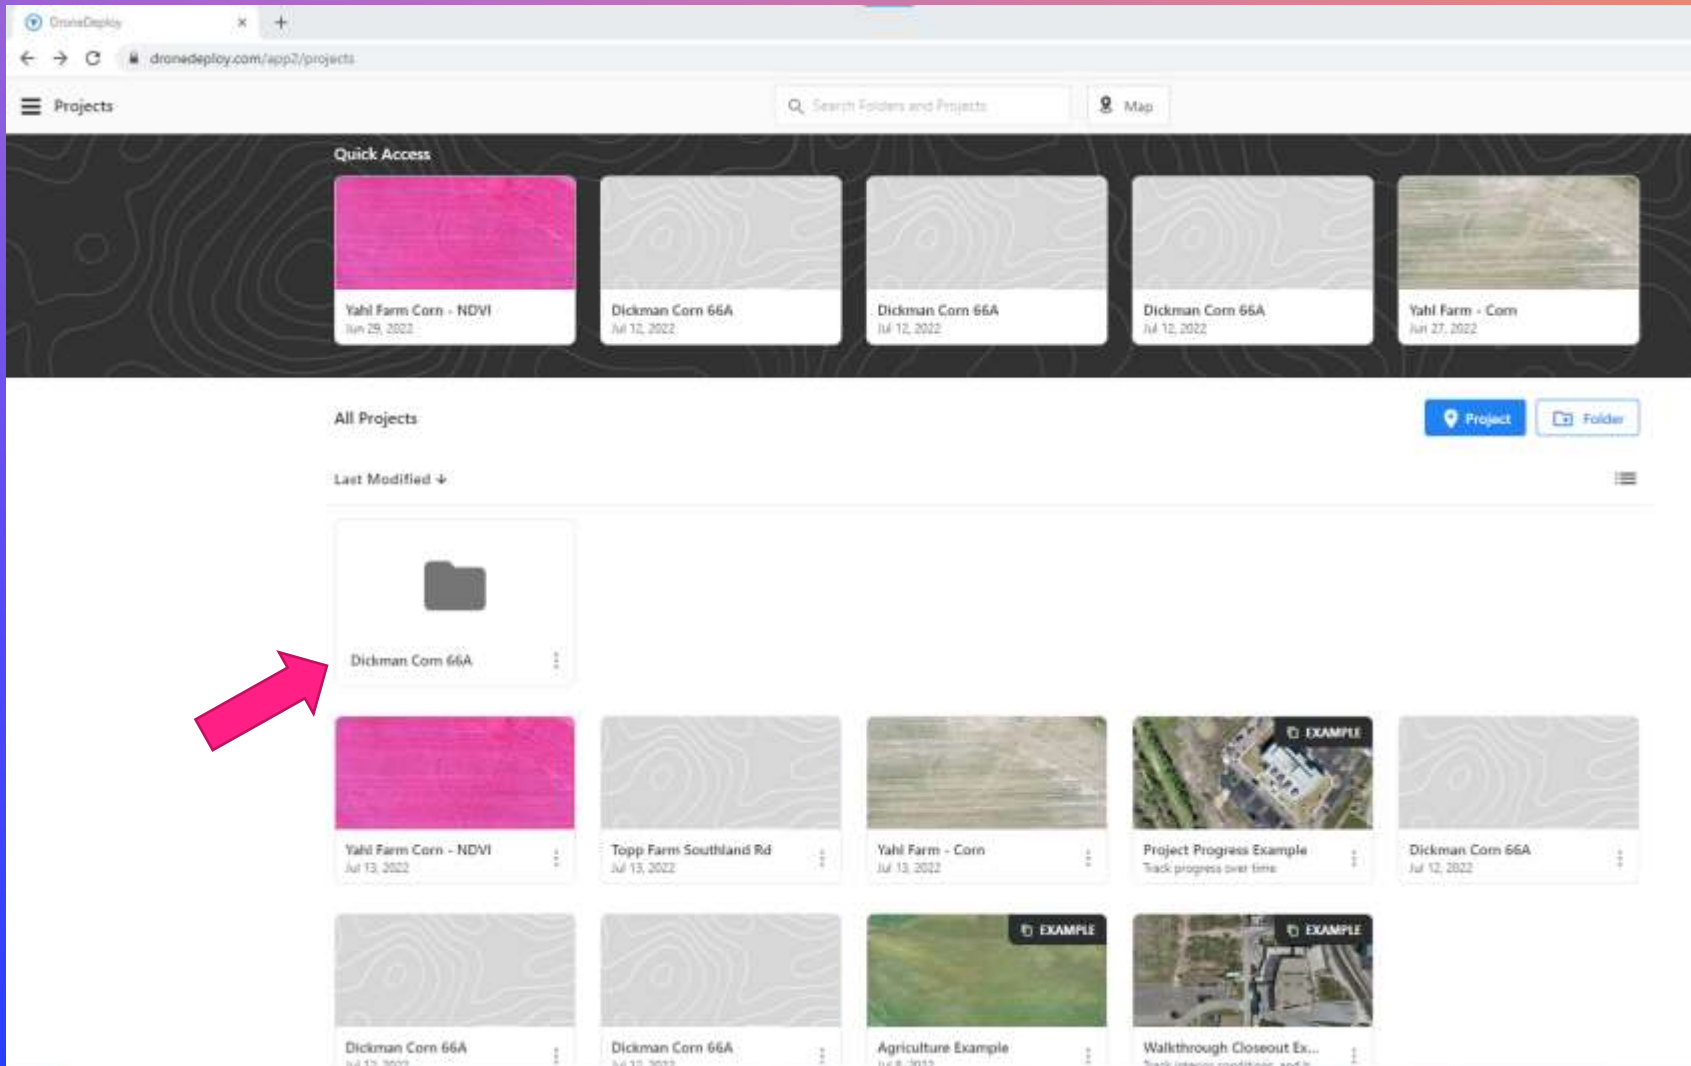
DroneDeploy ×

dronedeploy.com/app2/projects

Projects

Search Folders and Projects

Map

Quick Access

Yahl Farm Corn - NDVI
Jun 29, 2022

Dickman Corn 66A
Jul 12, 2022

Dickman Corn 66A
Jul 12, 2022

Dickman Corn 66A
Jul 12, 2022

Yahl Farm - Corn
Jun 27, 2022

All Projects

Project

Folder

Last Modified

Dickman Corn 66A

Yahl Farm Corn - NDVI
Jul 13, 2022

Topp Farm Southland Rd
Jul 13, 2022

Yahl Farm - Corn
Jul 13, 2022

EXAMPLE
Project Progress Example
Track progress over time

Dickman Corn 66A
Jul 12, 2022

Dickman Corn 66A
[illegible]

Dickman Corn 66A
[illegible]

EXAMPLE
Agriculture Example
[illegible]

EXAMPLE
Walkthrough Closeout Ex...
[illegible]